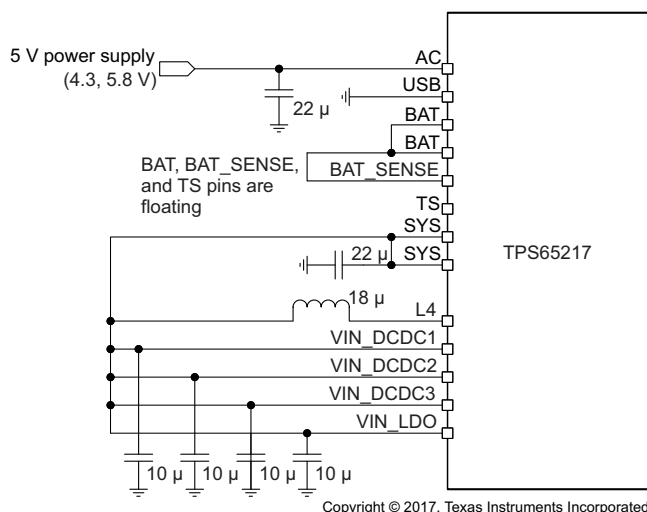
5 V power supply
(4.3, 5.8 V)

AC
USB
22 µ
BAT
BAT
BAT, BAT_SENSE, and TS pins are floating
BAT_SENSE
TS
SYS
22 µ
SYS
TPS65217
18 µ
L4
VIN_DCDC1
VIN_DCDC2
VIN_DCDC3
VIN_LDO
10 µ
10 µ
10 µ
10 µ

Copyright © 2017, Texas Instruments Incorporated